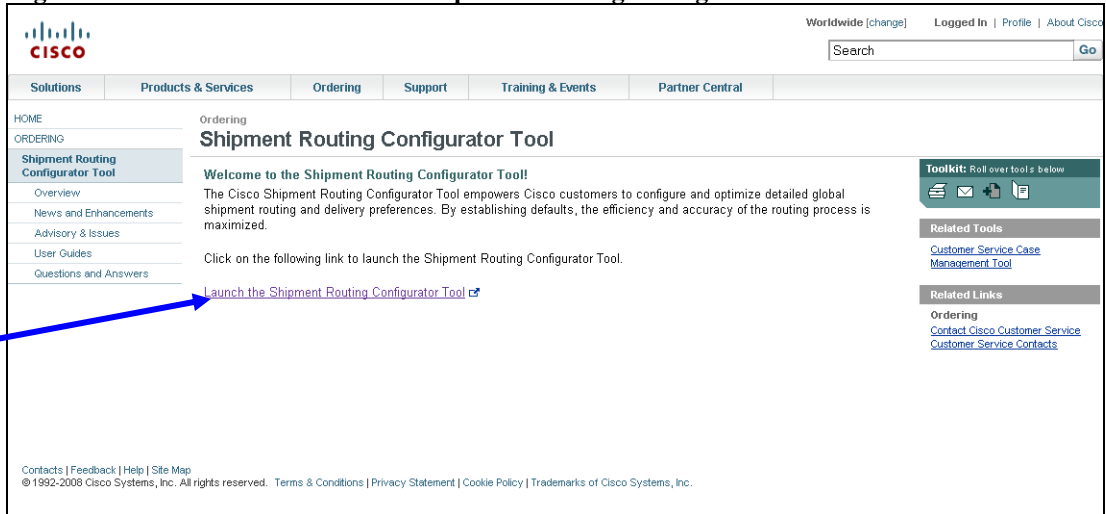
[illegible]

cisco

Worldwide [change] Logged In | Profile | About Cisco

Search Go

Solutions | Products & Services | Ordering | Support | Training & Events | Partner Central

HOME
ORDERING
Shipment Routing Configurator Tool
Overview
News and Enhancements
Advisory & Issues
User Guides
Questions and Answers

Ordering
Shipment Routing Configurator Tool

Welcome to the Shipment Routing Configurator Tool!
The Cisco Shipment Routing Configurator Tool empowers Cisco customers to configure and optimize detailed global shipment routing and delivery preferences. By establishing defaults, the efficiency and accuracy of the routing process is maximized.

Click on the following link to launch the Shipment Routing Configurator Tool.

Launch the Shipment Routing Configurator Tool

Toolkit: Roll over tools below

Related Tools
Customer Service Case Management Tool

Related Links
Ordering
Contact Cisco Customer Service
Customer Service Contacts

Contacts | Feedback | Help | Site Map
© 1992-2008 Cisco Systems, Inc. All rights reserved. Terms & Conditions | Privacy Statement | Cookie Policy | Trademarks of Cisco Systems, Inc.